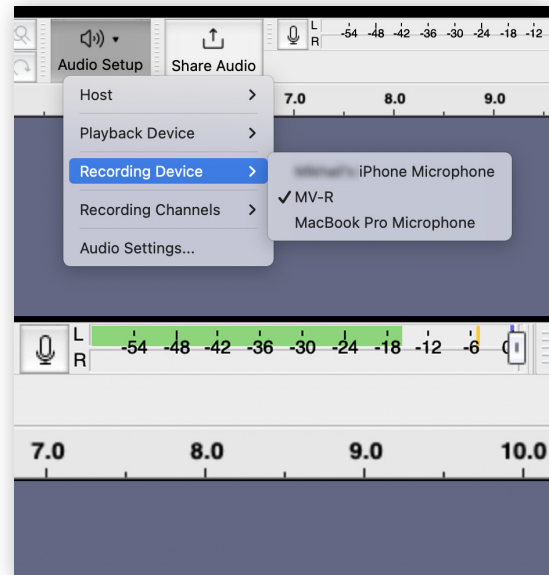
Audio Setup

Share Audio

L
R
-54 -48 -42 -36 -30 -24 -18 -12

Host
Playback Device
Recording Device
Recording Channels
Audio Settings...

7.0 8.0 9.0

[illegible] iPhone Microphone
✓ MV-R
MacBook Pro Microphone

L
R
-54 -48 -42 -36 -30 -24 -18 -12 -6 0

7.0 8.0 9.0 10.0